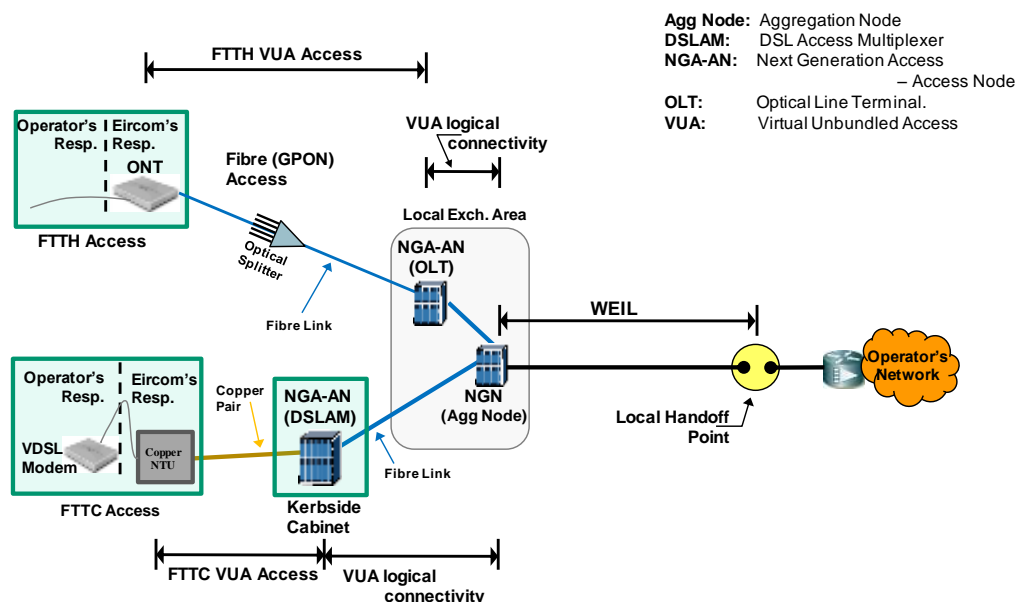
Agg Node: Aggregation Node
DSLAM: DSL Access Multiplexer
NGA-AN: Next Generation Access – Access Node
OLT: Optical Line Terminal.
VUA: Virtual Unbundled Access

FTTH VUA Access

Operator's Resp.
Eircom's Resp.
ONT

FTTH Access

Fibre (GPON) Access

VUA logical connectivity

Local Exch. Area

Optical Splitter

NGA-AN (OLT)

Fibre Link

WEIL

NGN (Agg Node)

Operator's Network

Operator's Resp.
Eircom's Resp.

Copper Pair

NGA-AN (DSLAM)

VDSL Modem

Copper NTU

Fibre Link

Local Handoff Point

FTTC Access

Kerbside Cabinet

FTTC VUA Access

VUA logical connectivity